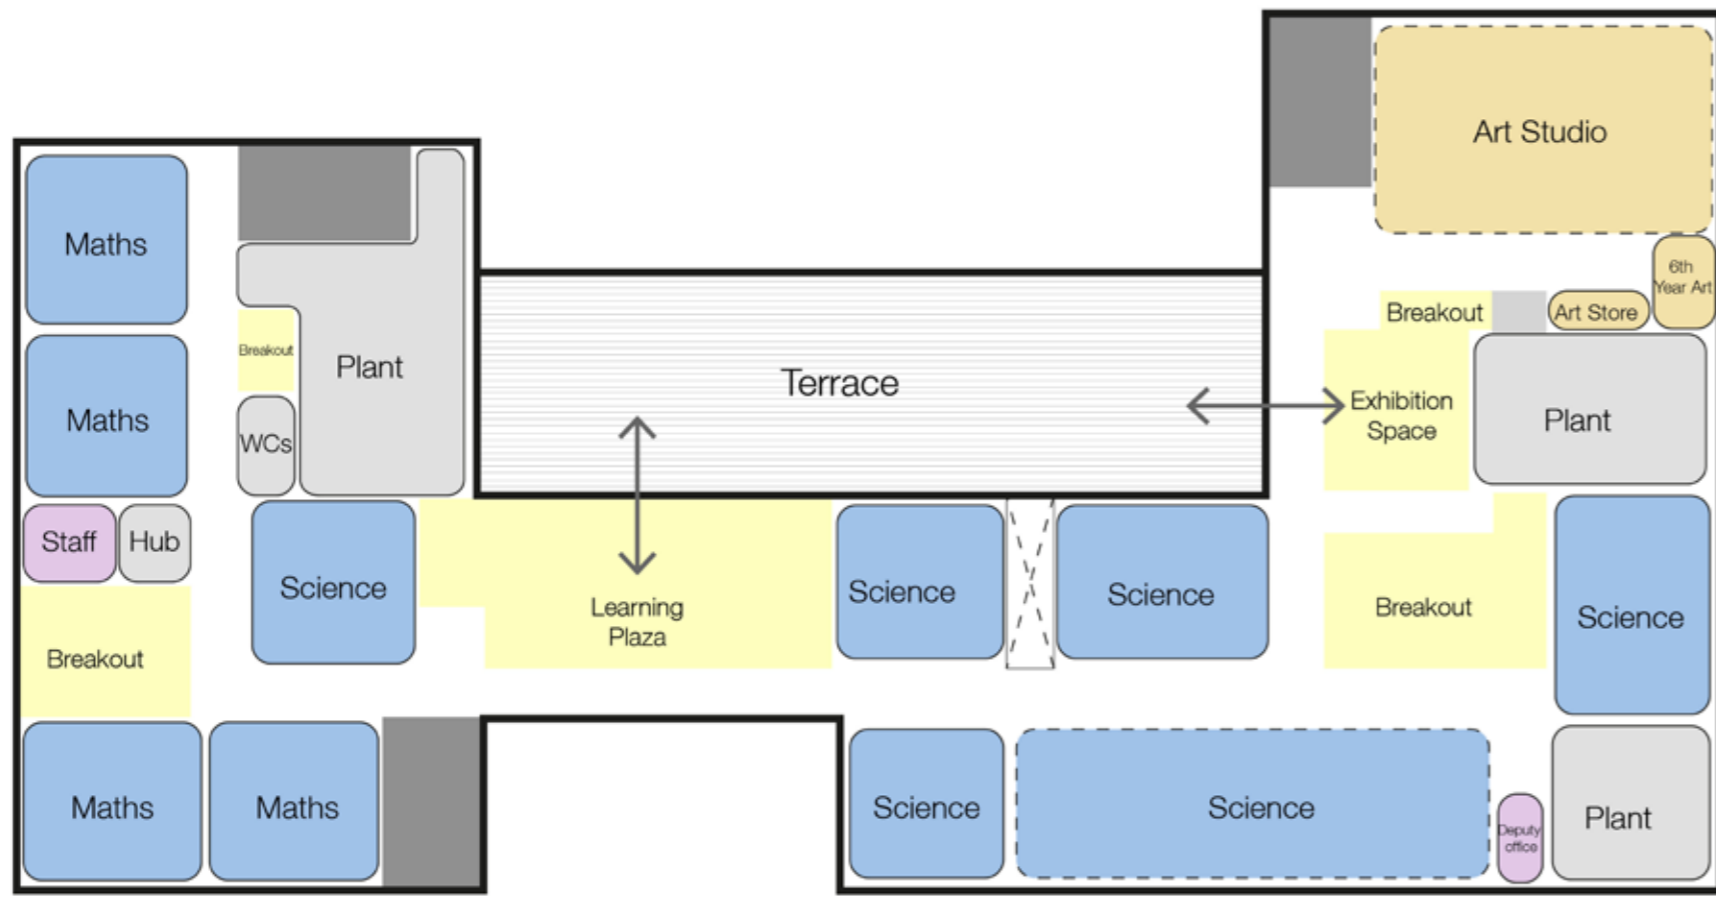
Art Studio

6th Year Art

Art Store

Breakout

Maths

Plant

Breakout

Terrace

Exhibition Space

Plant

Maths

WCs

Staff

Hub

Science

Learning Plaza

Science

Science

Breakout

Science

Breakout

Maths

Maths

Science

Science

Deputy office

Plant